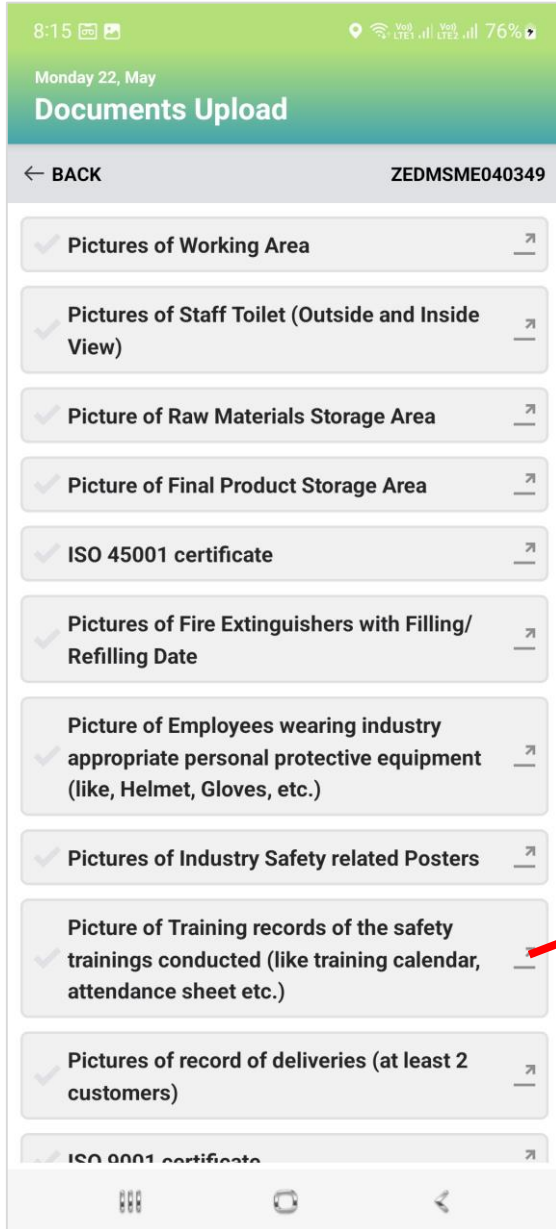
8:15 76%

Monday 22, May

Documents Upload

← BACK

ZEDMSME040349

Pictures of Working Area

Pictures of Staff Toilet (Outside and Inside View)

Picture of Raw Materials Storage Area

Picture of Final Product Storage Area

ISO 45001 certificate

Pictures of Fire Extinguishers with Filling/ Refilling Date

Picture of Employees wearing industry appropriate personal protective equipment (like, Helmet, Gloves, etc.)

Pictures of Industry Safety related Posters

Picture of Training records of the safety trainings conducted (like training calendar, attendance sheet etc.)

Pictures of record of deliveries (at least 2 customers)

ISO 9001 certificate